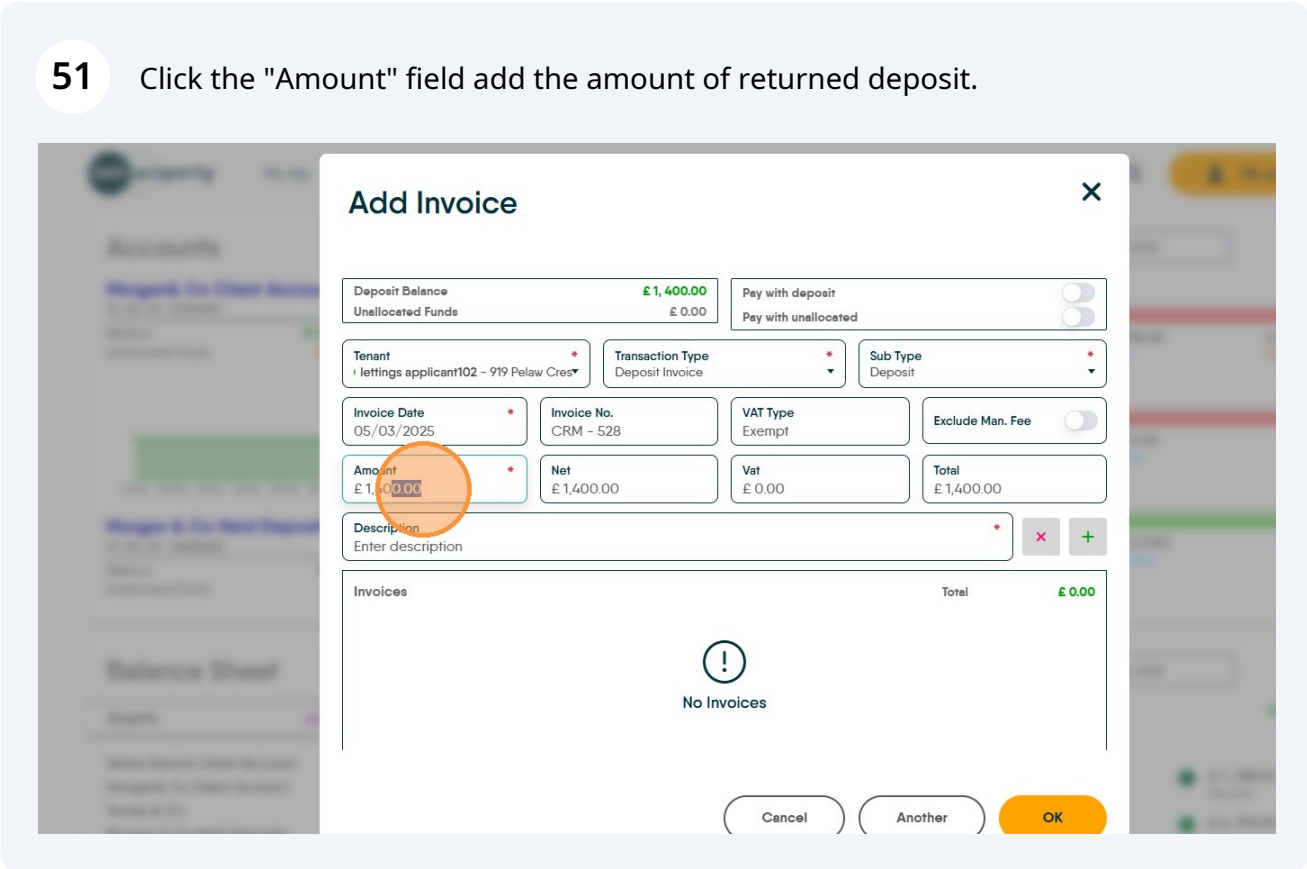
51 Click the "Amount" field add the amount of returned deposit.

Add Invoice

×

Deposit Balance £ 1, 400.00
Unallocated Funds £ 0.00

Pay with deposit
Pay with unallocated

Tenant *
lettings applicant102 - 919 Pelaw Cres

Transaction Type *
Deposit Invoice

Sub Type *
Deposit

Invoice Date *
05/03/2025

Invoice No.
CRM - 528

VAT Type
Exempt

Exclude Man. Fee

Amount *
£ 1,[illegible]0.00

Net
£ 1,400.00

Vat
£ 0.00

Total
£ 1,400.00

Description *
Enter description

×
+

Invoices
Total £ 0.00

!
No Invoices

Cancel
Another
OK